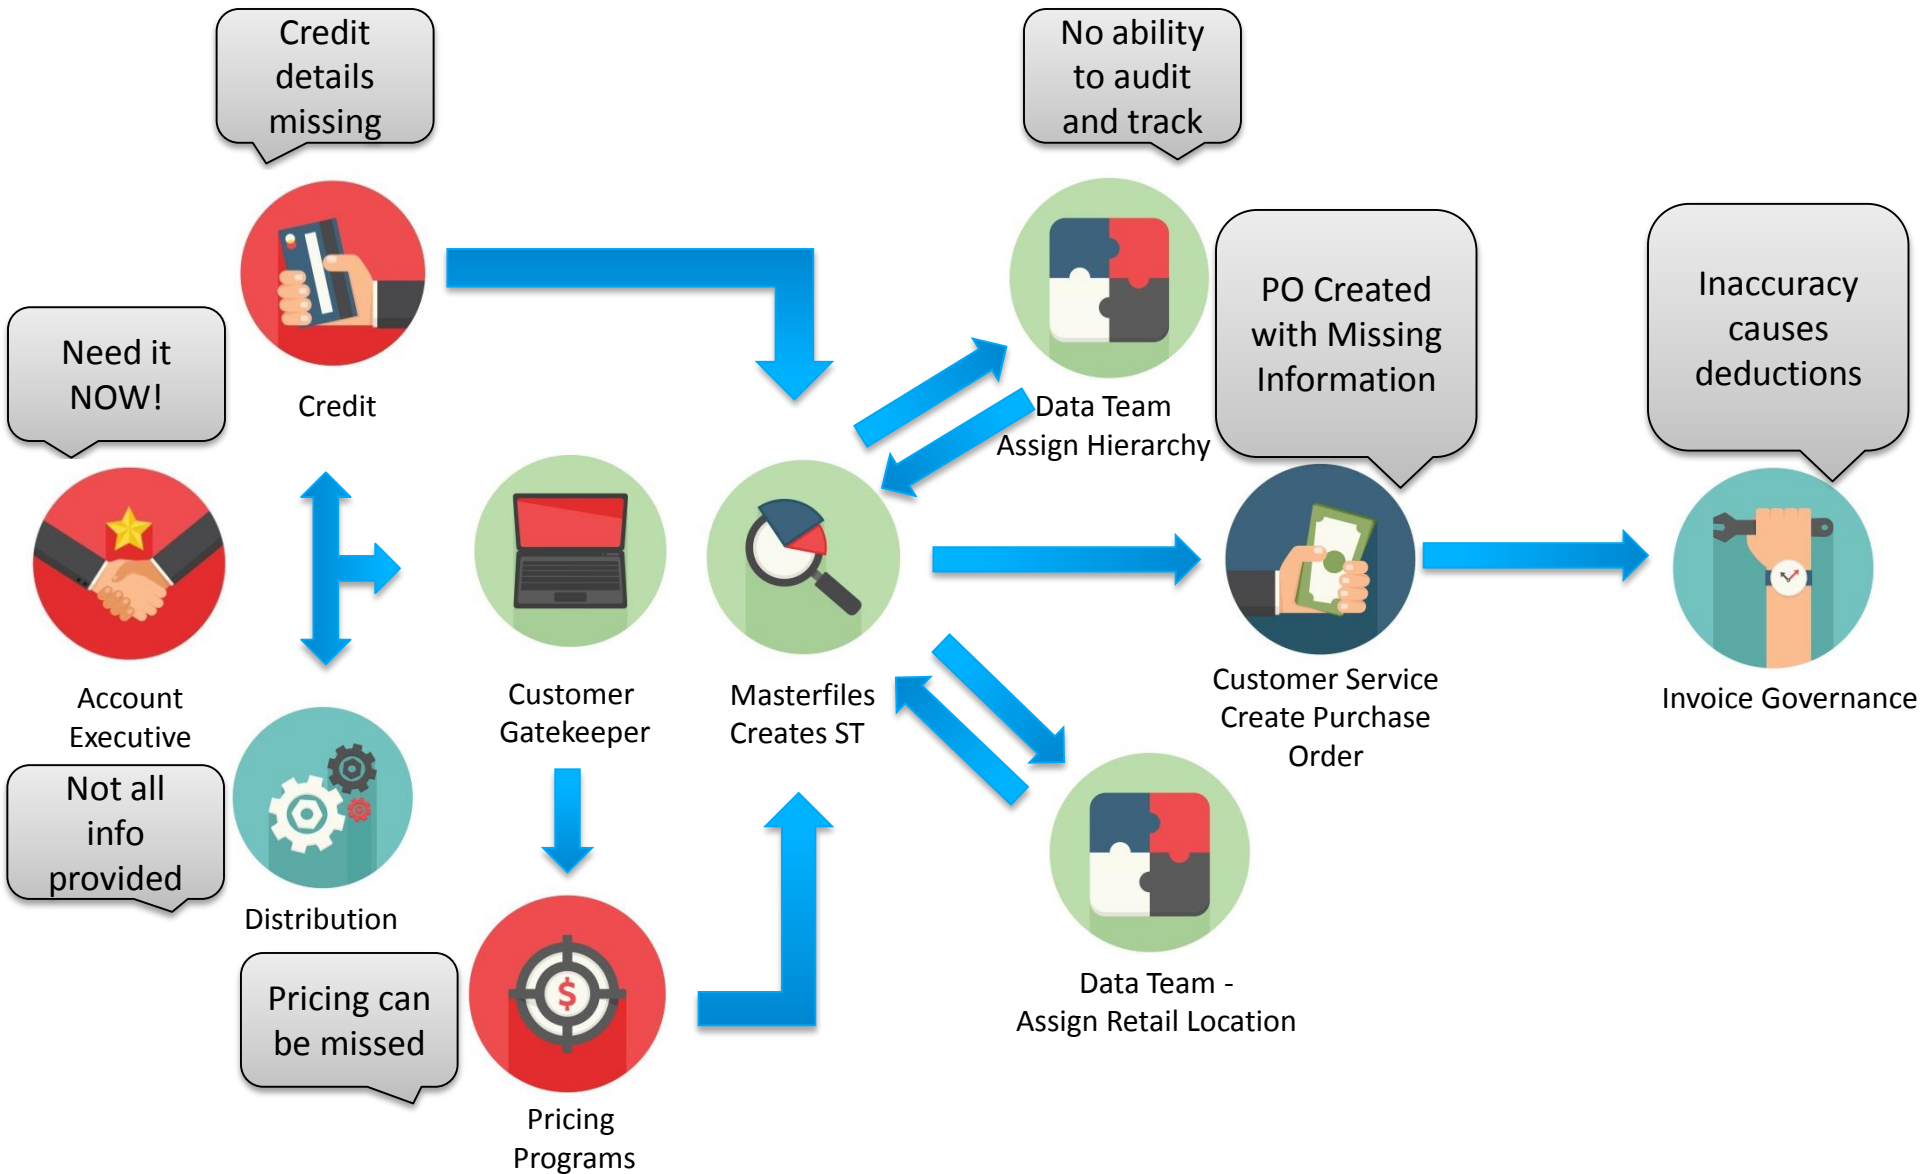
Credit details missing

No ability to audit and track

Need it NOW!

Credit

Data Team Assign Hierarchy

PO Created with Missing Information

Inaccuracy causes deductions

Account Executive

Customer Gatekeeper

Masterfiles Creates ST

Customer Service Create Purchase Order

Invoice Governance

Not all info provided

Distribution

Data Team - Assign Retail Location

Pricing can be missed

Pricing Programs